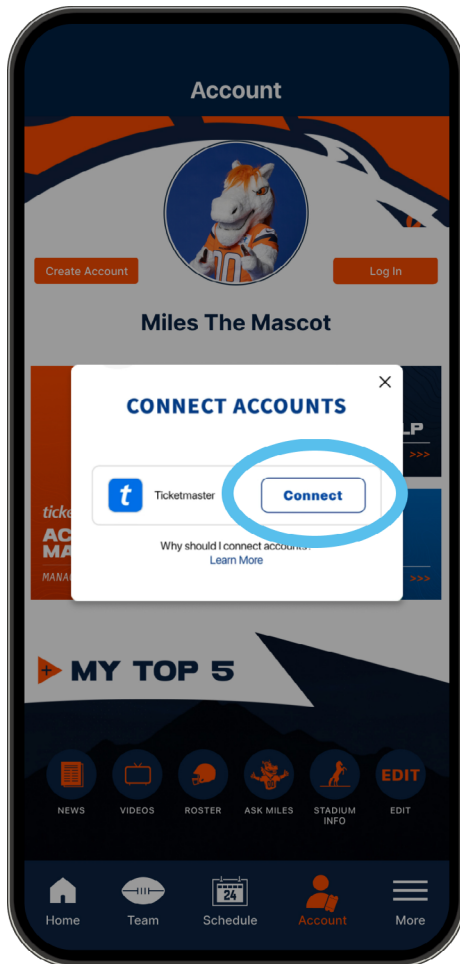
Account

Create Account

Log In

Miles The Mascot

×

CONNECT ACCOUNTS

t

Ticketmaster

Connect

Why should I connect accounts?
Learn More

ticke
AC
MA
MANA

LP
>>>

>>>

MY TOP 5

NEWS

VIDEOS

ROSTER

ASK MILES

STADIUM INFO

EDIT
EDIT

Home

Team

24
Schedule

Account

More